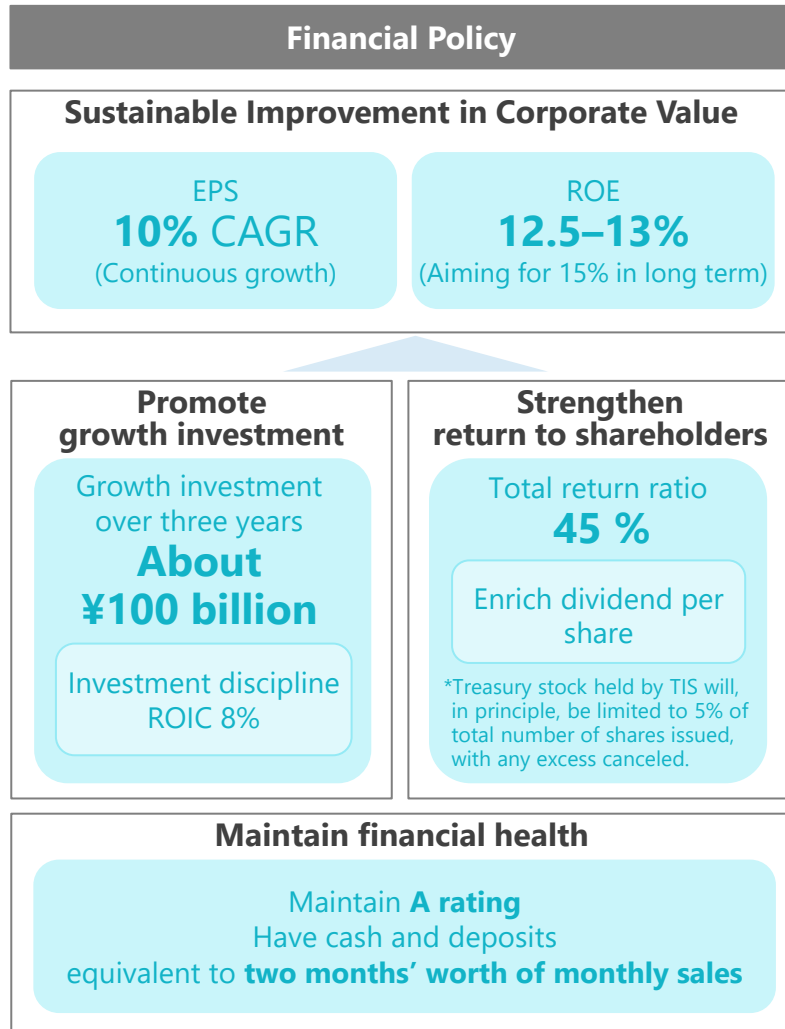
Financial Policy

Sustainable Improvement in Corporate Value

EPS
10% CAGR
(Continuous growth)

ROE
12.5–13%
(Aiming for 15% in long term)

Promote growth investment

Growth investment over three years
About ¥100 billion

Investment discipline
ROIC 8%

Strengthen return to shareholders

Total return ratio
45 %

Enrich dividend per share

*Treasury stock held by TIS will, in principle, be limited to 5% of total number of shares issued, with any excess canceled.

Maintain financial health

Maintain A rating
Have cash and deposits
equivalent to two months' worth of monthly sales